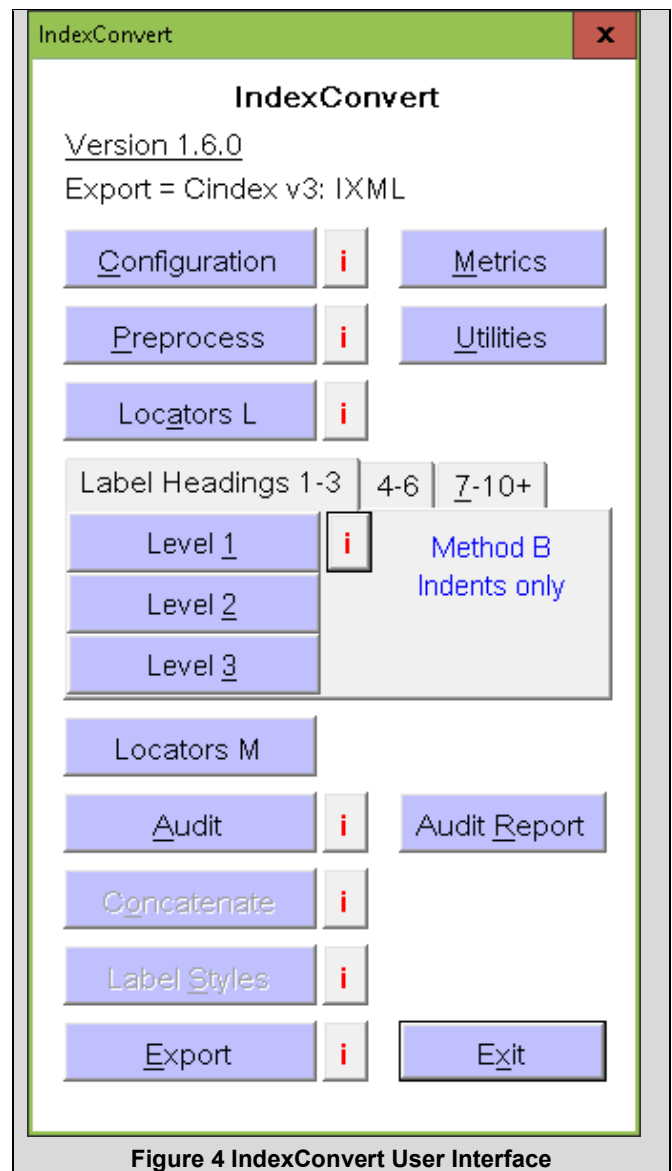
IndexConvert

x

IndexConvert

Version 1.6.0

Export = Cindex v3: IXML

Configuration

i

Metrics

Preprocess

i

Utilities

Locators L

i

Label Headings 1-3

4-6

7-10+

Level 1

i

Method B Indents only

Level 2

Level 3

Locators M

Audit

i

Audit Report

Concatenate

i

Label Styles

i

Export

i

Exit

Figure 4 IndexConvert User Interface